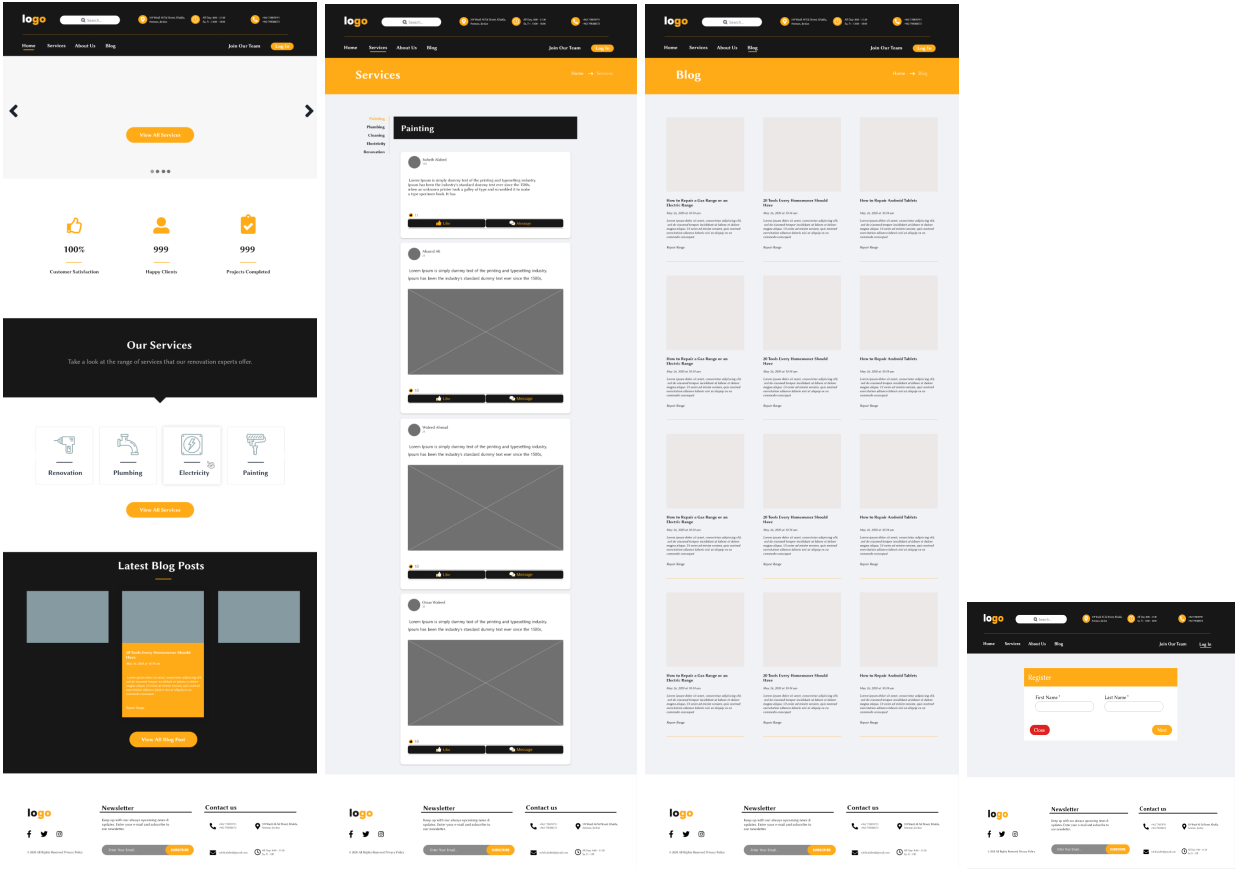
logo
Search...
Home Services About Us Blog
Join Our Team Log In

View All Services

100%
Customer Satisfaction
999
Happy Clients
999
Projects Completed

Our Services
Take a look at the range of services that our renovation experts offer.

Renovation
Plumbing
Electricity
Painting

View All Services

Latest Blog Posts

20 Tools Every Homeowner Should Have
Read more

View All Blog Post

logo
Newsletter
Contact us
Enter Your Email
© 2020 All Rights Reserved Privacy Policy

logo
Search...
Home Services About Us Blog
Join Our Team Log In

Services
Home → Services

Painting
Plumbing
Cleaning
Electricity
Renovation

Painting

Lorem Ipsum is simply dummy text of the printing and typesetting industry.

Like Message

Lorem Ipsum is simply dummy text of the printing and typesetting industry. Ipsum has been the industry's standard dummy text ever since the 1500s.

Like Message

Waleed Ahmed
Lorem Ipsum is simply dummy text of the printing and typesetting industry. Ipsum has been the industry's standard dummy text ever since the 1500s.

Like Message

Lorem Ipsum is simply dummy text of the printing and typesetting industry. Ipsum has been the industry's standard dummy text ever since the 1500s.

Like Message

logo
Newsletter
Contact us
Enter Your Email
© 2020 All Rights Reserved Privacy Policy

logo
Search...
Home Services About Us Blog
Join Our Team Log In

Blog
Home → Blog

How to Repair a Gas Range or an Electric Range
20 Tools Every Homeowner Should Have
How to Repair Android Tablets
Read more

How to Repair a Gas Range or an Electric Range
20 Tools Every Homeowner Should Have
How to Repair Android Tablets
Read more

How to Repair a Gas Range or an Electric Range
20 Tools Every Homeowner Should Have
How to Repair Android Tablets
Read more

How to Repair a Gas Range or an Electric Range
20 Tools Every Homeowner Should Have
How to Repair Android Tablets
Read more

logo
Newsletter
Contact us
Enter Your Email
© 2020 All Rights Reserved Privacy Policy

logo
Search...
Home Services About Us Blog
Join Our Team Log In

Register
First Name *
Last Name *
Close
Next

logo
Newsletter
Contact us
Enter Your Email
© 2020 All Rights Reserved Privacy Policy